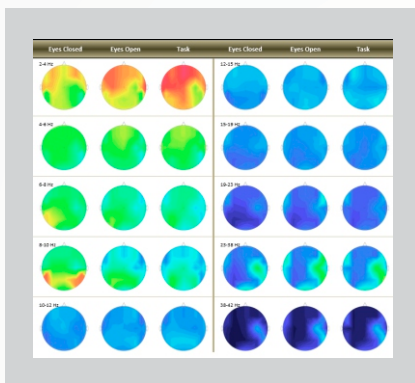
| Eyes Closed | Eyes Open | Task | Eyes Closed | Eyes Open | Task |
|---|---|---|---|---|---|
| 2-4 Hz | | | 12-15 Hz | | |
| 4-6 Hz | | | 15-18 Hz | | |
| 6-8 Hz | | | 18-23 Hz | | |
| 8-10 Hz | | | 23-38 Hz | | |
| 10-12 Hz | | | 38-42 Hz | | |